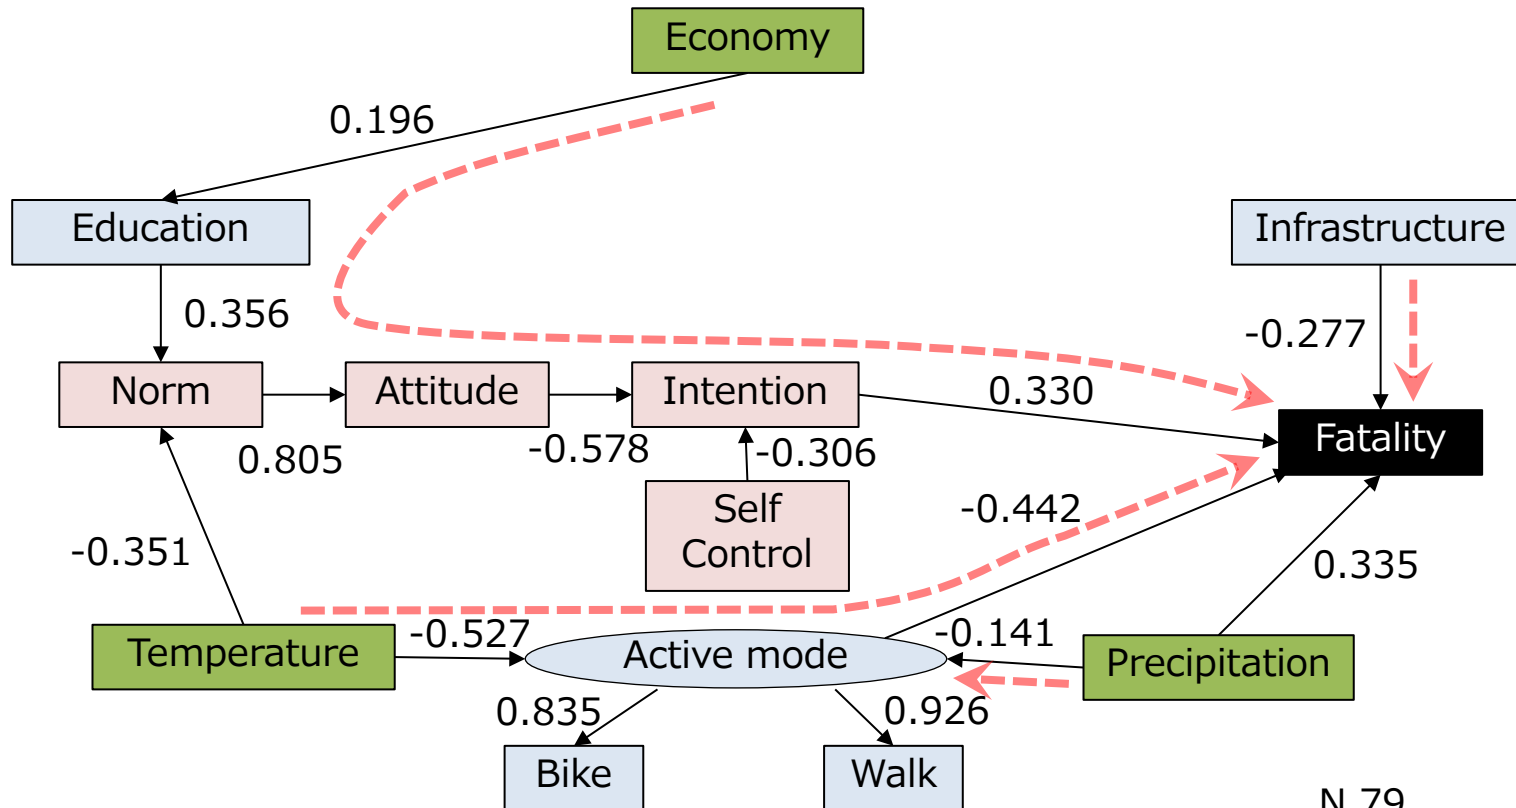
Economy
0.196
Education
Infrastructure
0.356
-0.277
Norm
Attitude
Intention
0.330
Fatality
0.805
-0.578
-0.306
Self Control
-0.442
-0.351
0.335
Temperature
-0.527
Active mode
-0.141
Precipitation
0.835
0.926
Bike
Walk
N 79